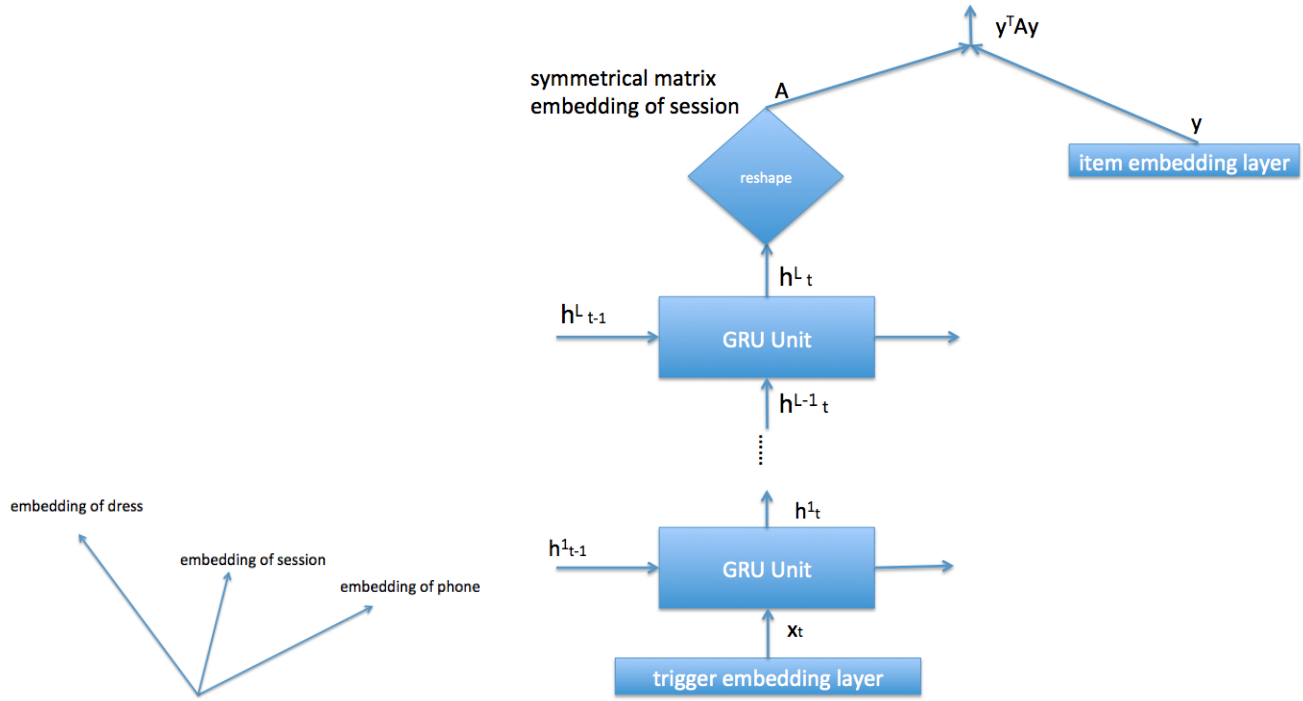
$y^TAy$

symmetrical matrix embedding of session

A

y

reshape

item embedding layer

$h^L{}_t$

$h^L{}_{t-1}$

GRU Unit

$h^{L-1}{}_t$

......

$h^1{}_t$

$h^1{}_{t-1}$

GRU Unit

$x_t$

trigger embedding layer

embedding of dress

embedding of session

embedding of phone